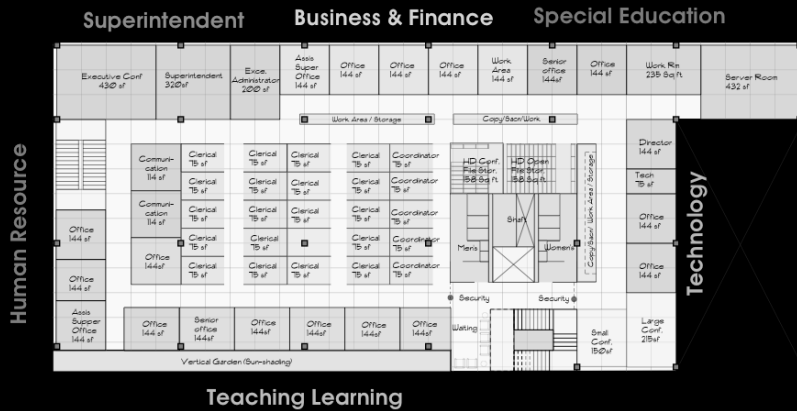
Superintendent
Business & Finance
Special Education

Executive Conf
430 sf

Superintendent
320sf

Exec. Administrator
200 sf

Asst. Super Office
144 sf

Office
144 sf

Office
144 sf

Office
144 sf

Work Area
144 sf

Senior office
144sf

Office
144 sf

Work Rm
235 Sq.ft.

Server Room
432 sf

Work Area / Storage

Copy/Scan/Work

Human Resource

Communication
114 sf

Clerical
75 sf

Clerical
75 sf

Clerical
75 sf

Clerical
75 sf

Coordinator
75 sf

HD Conf. File Stor.
58 Sq.ft.

HD Open File Stor.
58 Sq.ft.

Copy/Scan/Work Area / Storage

Director
144 sf

Tech
75 sf

Clerical
75 sf

Clerical
75 sf

Clerical
75 sf

Clerical
75 sf

Coordinator
75 sf

Communication
114 sf

Clerical
75 sf

Clerical
75 sf

Clerical
75 sf

Clerical
75 sf

Coordinator
75 sf

Shaft

Office
144 sf

Office
144 sf

Clerical
75 sf

Clerical
75 sf

Clerical
75 sf

Clerical
75 sf

Coordinator
75 sf

Men's

Women's

Office
144sf

Clerical
75 sf

Clerical
75 sf

Clerical
75 sf

Clerical
75 sf

Coordinator
75 sf

Office
144 sf

Office
144 sf

Technology

Security

Security

Asst. Supper Office
144 sf

Office
144 sf

Senior office
144sf

Office
144sf

Office
144sf

Office
144sf

Office
144sf

Waiting

Small Conf.
150sf

Large Conf.
215sf

Vertical Garden (Sun-shading)

Teaching Learning